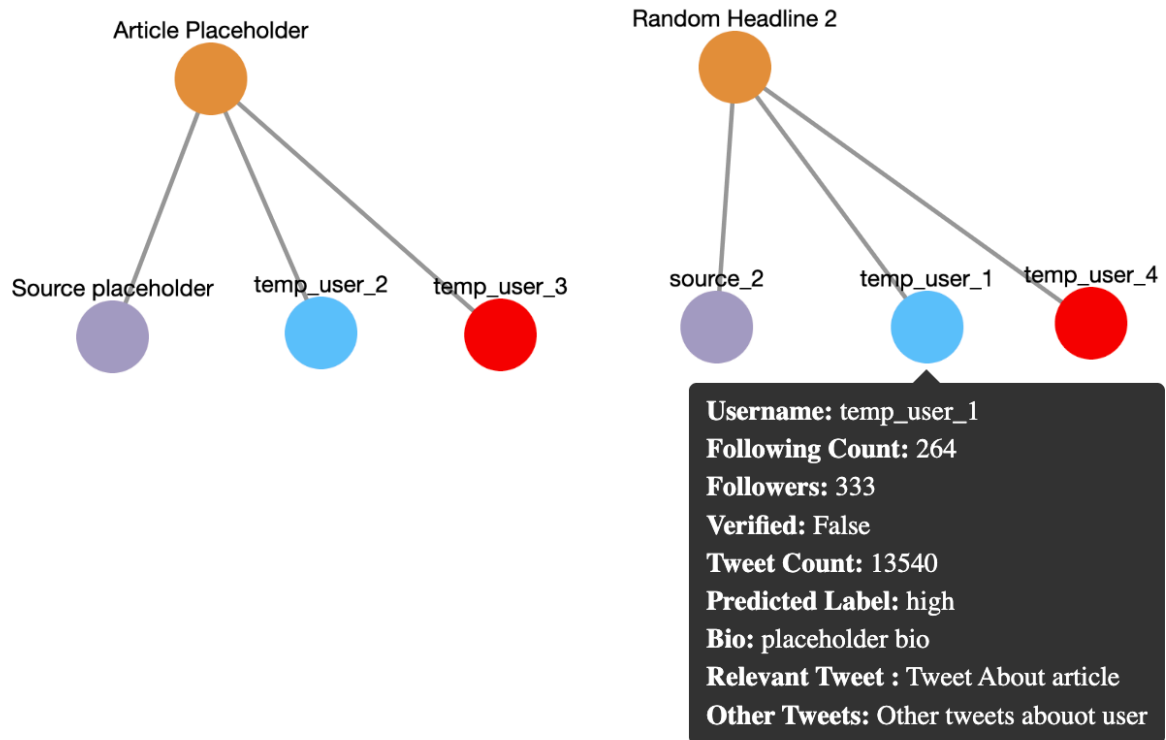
Article Placeholder

Source placeholder

temp_user_2

temp_user_3

Random Headline 2

source_2

temp_user_1

temp_user_4

**Username:** temp_user_1
**Following Count:** 264
**Followers:** 333
**Verified:** False
**Tweet Count:** 13540
**Predicted Label:** high
**Bio:** placeholder bio
**Relevant Tweet :** Tweet About article
**Other Tweets:** Other tweets abouot user